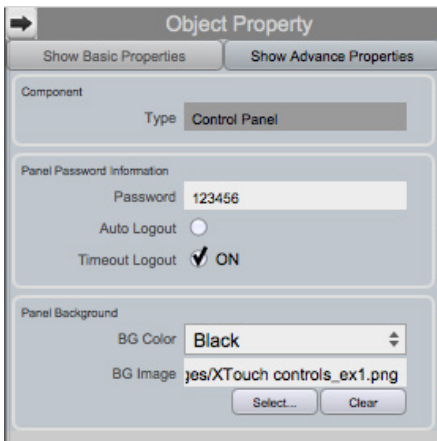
Object Property

Show Basic Properties

Show Advance Properties

Component

Type Control Panel

Panel Password Information

Password 123456

Auto Logout

Timeout Logout ON

Panel Background

BG Color Black

BG Image ges/XTouch controls_ex1.png

Select...

Clear